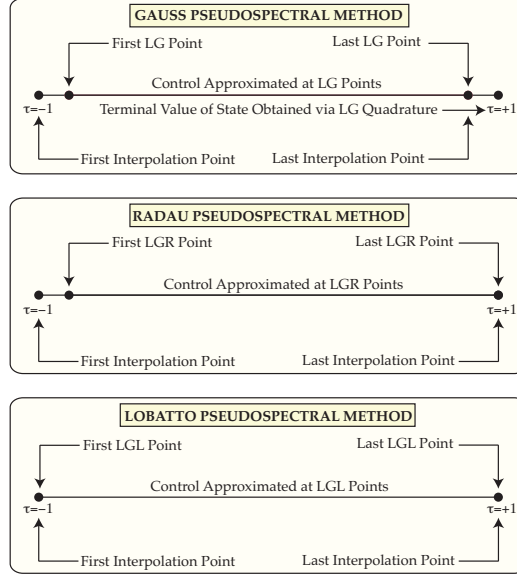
GAUSS PSEUDOSPECTRAL METHOD

First LG Point

Last LG Point

Control Approximated at LG Points

$\tau=-1$

Terminal Value of State Obtained via LG Quadrature

$\tau=+1$

First Interpolation Point

Last Interpolation Point

RADAU PSEUDOSPECTRAL METHOD

First LGR Point

Last LGR Point

Control Approximated at LGR Points

$\tau=-1$

$\tau=+1$

First Interpolation Point

Last Interpolation Point

LOBATTO PSEUDOSPECTRAL METHOD

First LGL Point

Last LGL Point

Control Approximated at LGL Points

$\tau=-1$

$\tau=+1$

First Interpolation Point

Last Interpolation Point